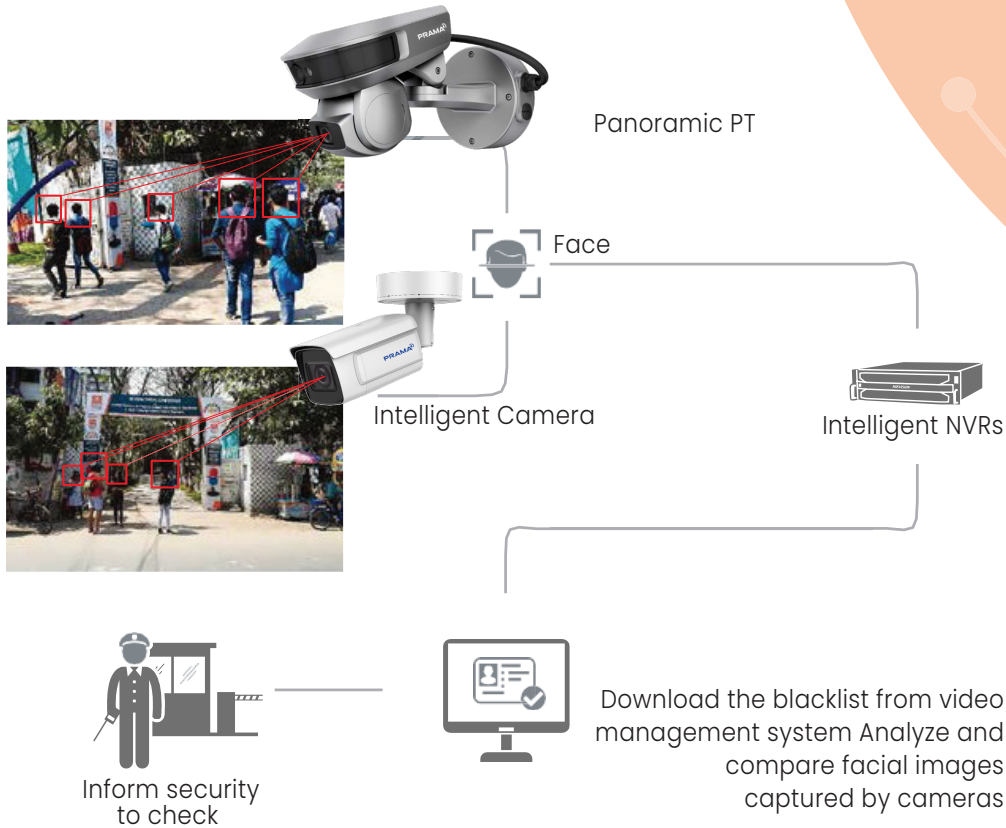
PRAMA

Panoramic PT

Face

PRAMA

Intelligent Camera

Intelligent NVRs

Download the blacklist from video management system Analyze and compare facial images captured by cameras

Inform security to check